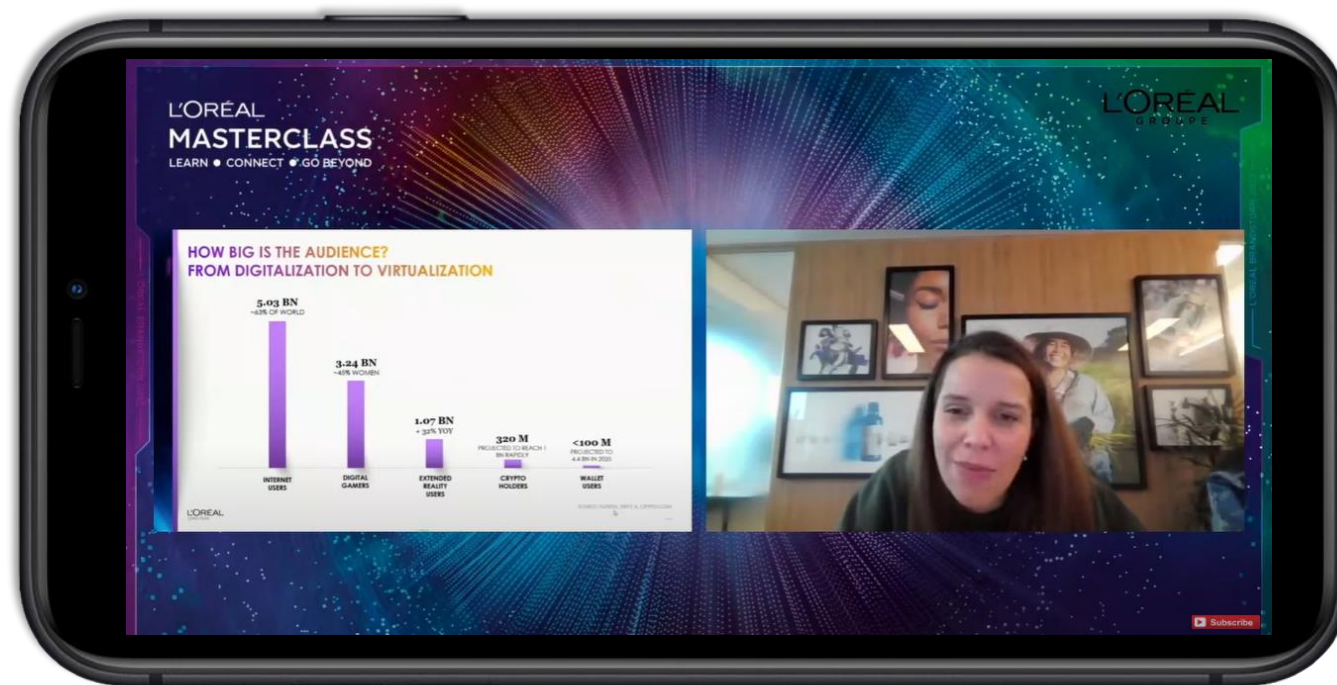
L'ORÉAL
MASTERCLASS
LEARN ● CONNECT ● GO BEYOND

L'ORÉAL
GROUPE

HOW BIG IS THE AUDIENCE?
FROM DIGITALIZATION TO VIRTUALIZATION

5.03 BN
~63% OF WORLD

3.24 BN
~45% WOMEN

1.07 BN
+ 32% YOY

320 M
PROJECTED TO REACH 1 BN RAPIDLY

<100 M
PROJECTED TO 4.4 BN IN 2030

INTERNET USERS

DIGITAL GAMERS

EXTENDED REALITY USERS

CRYPTO HOLDERS

WALLET USERS

L'ORÉAL

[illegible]

Subscribe